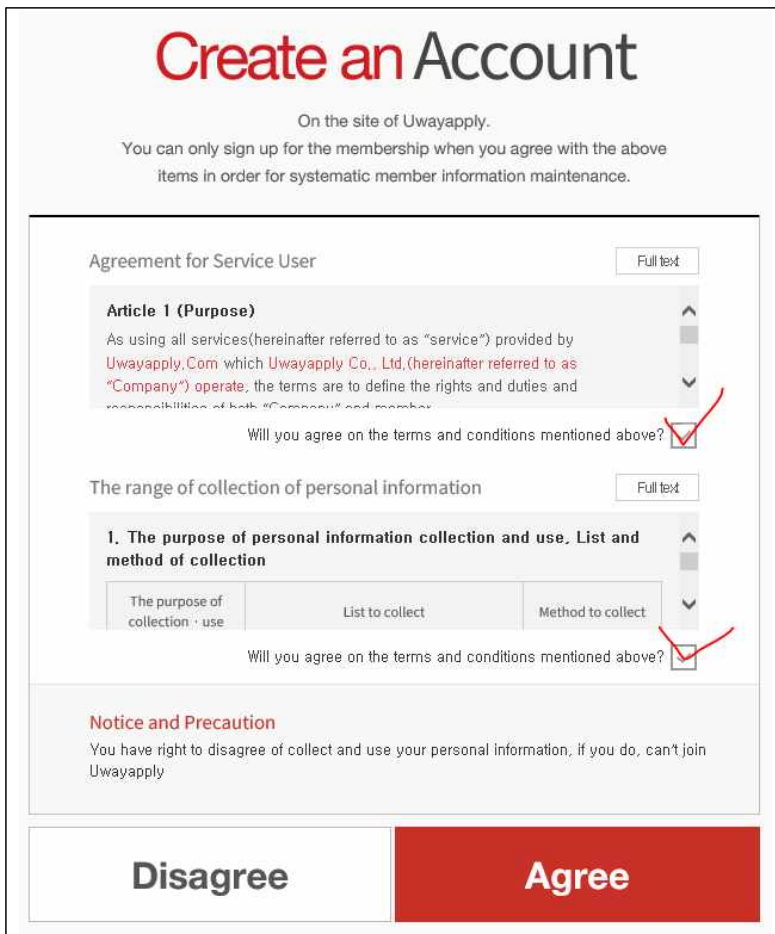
Create an Account

On the site of Uwayapply.
You can only sign up for the membership when you agree with the above items in order for systematic member information maintenance.

Agreement for Service User

Full text

Article 1 (Purpose)
As using all services(hereinafter referred to as "service") provided by Uwayapply.Com which Uwayapply Co., Ltd.(hereinafter referred to as "Company") operate, the terms are to define the rights and duties and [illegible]

Will you agree on the terms and conditions mentioned above?

The range of collection of personal information

Full text

1. The purpose of personal information collection and use, List and method of collection

| The purpose of collection · use | List to collect | Method to collect |
|---|---|---|

Will you agree on the terms and conditions mentioned above?

Notice and Precaution
You have right to disagree of collect and use your personal information, if you do, can't join Uwayapply

Disagree

Agree